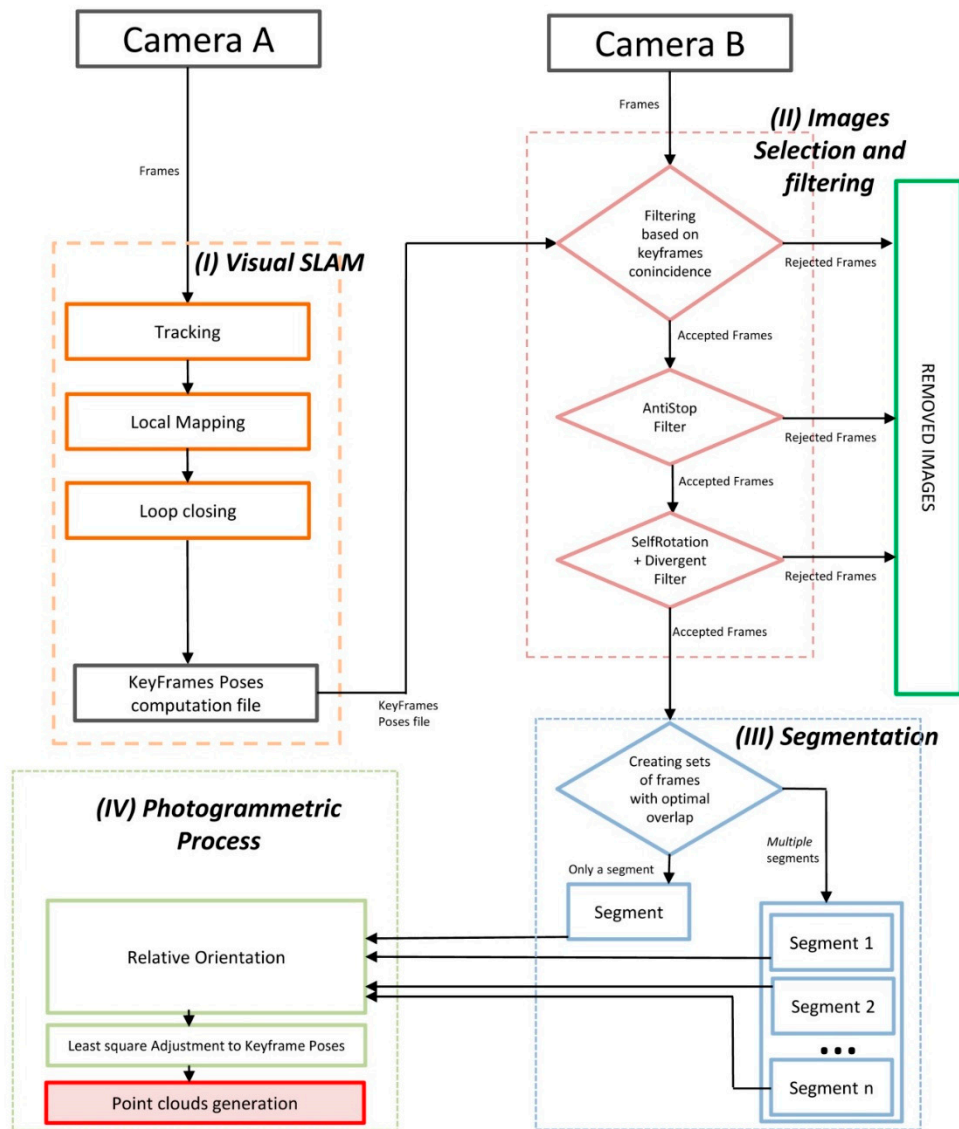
Camera A

Frames

(I) Visual SLAM

Tracking

Local Mapping

Loop closing

KeyFrames Poses computation file

KeyFrames Poses file

Camera B

Frames

(II) Images Selection and filtering

Filtering based on keyframes conincidence

Rejected Frames

Accepted Frames

AntiStop Filter

Rejected Frames

Accepted Frames

SelfRotation + Divergent Filter

Rejected Frames

Accepted Frames

REMOVED IMAGES

(III) Segmentation

Creating sets of frames with optimal overlap

Only a segment

Multiple segments

Segment

Segment 1

Segment 2

Segment n

(IV) Photogrammetric Process

Relative Orientation

Least square Adjustment to Keyframe Poses

Point clouds generation